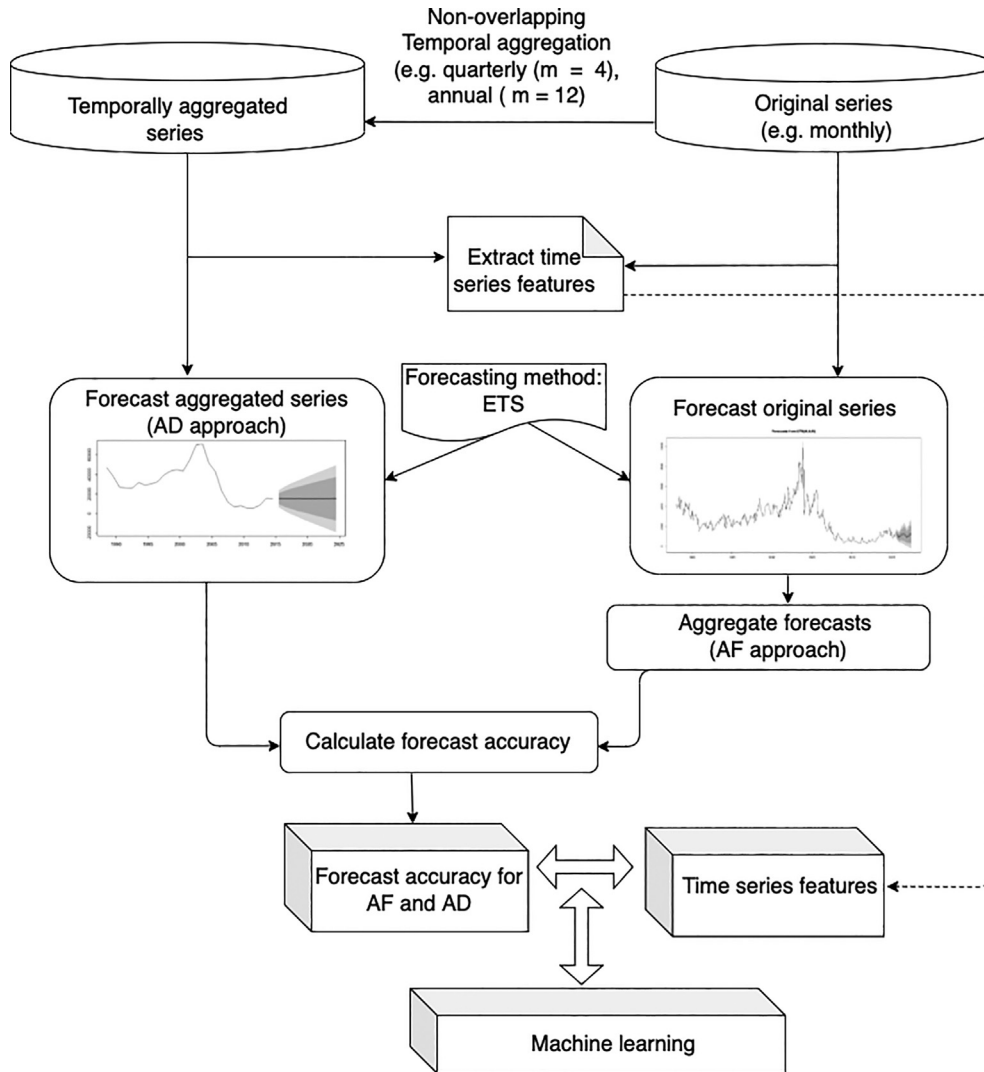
Non-overlapping Temporal aggregation (e.g. quarterly (m = 4), annual ( m = 12)

Temporally aggregated series

Original series (e.g. monthly)

Extract time series features

Forecasting method: ETS

Forecast aggregated series (AD approach)

Forecast original series

Aggregate forecasts (AF approach)

Calculate forecast accuracy

Forecast accuracy for AF and AD

Time series features

Machine learning